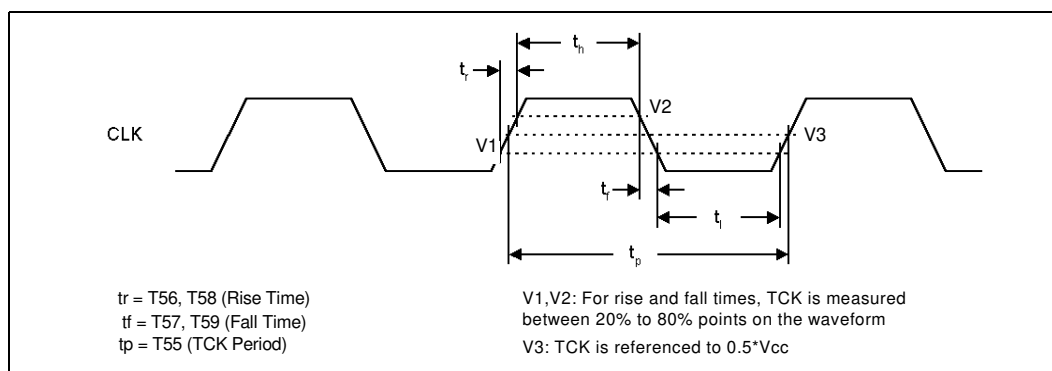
$t_h$

$t_r$

V2

CLK

V3

V1

$t_f$

$t_l$

$t_p$

tr = T56, T58 (Rise Time)
tf = T57, T59 (Fall Time)
tp = T55 (TCK Period)

V1,V2: For rise and fall times, TCK is measured between 20% to 80% points on the waveform

V3: TCK is referenced to 0.5*Vcc